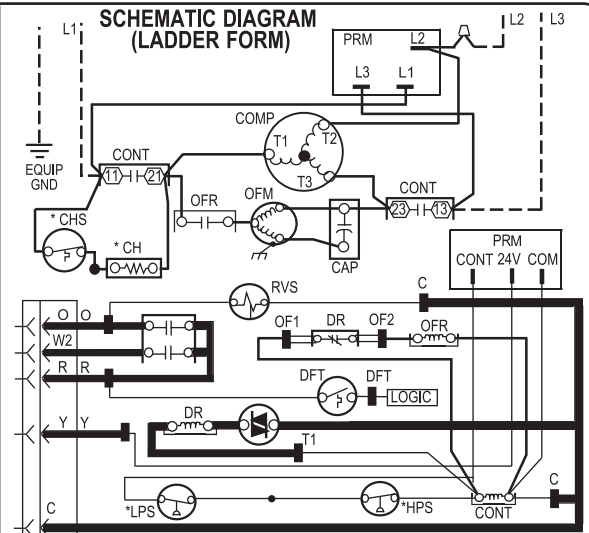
SCHEMATIC DIAGRAM
(LADDER FORM)

L1
L2
L3
PRM
L2
L3
L1
EQUIP GND
CONT
11
21
COMP
T1
T2
T3
CONT
23
13
OFR
OFM
CAP
* CHS
* CH
PRM
CONT 24V COM
RVS
C
O
O
W2
R
R
OF1
DR
OF2
OFR
DFT
DFT
LOGIC
Y
Y
DR
T1
C
*LPS
*HPS
CONT
C